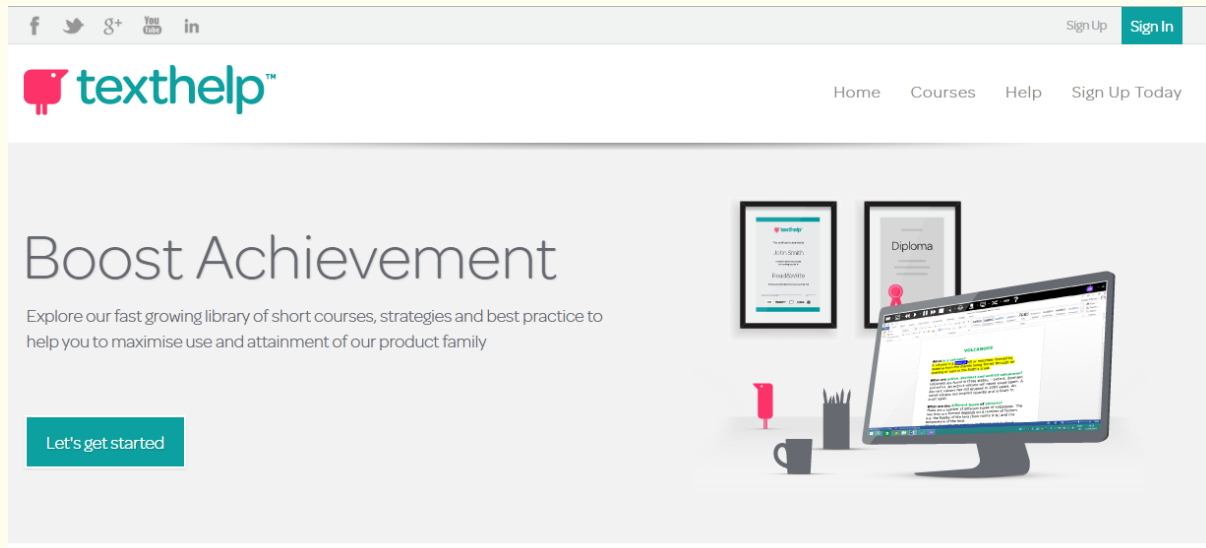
f g+ You Tube in

Sign Up Sign In

texthelp™

Home Courses Help Sign Up Today

Boost Achievement

Explore our fast growing library of short courses, strategies and best practice to help you to maximise use and attainment of our product family

Let's get started

texthelp

John Smith

Diploma

VOLCANOES